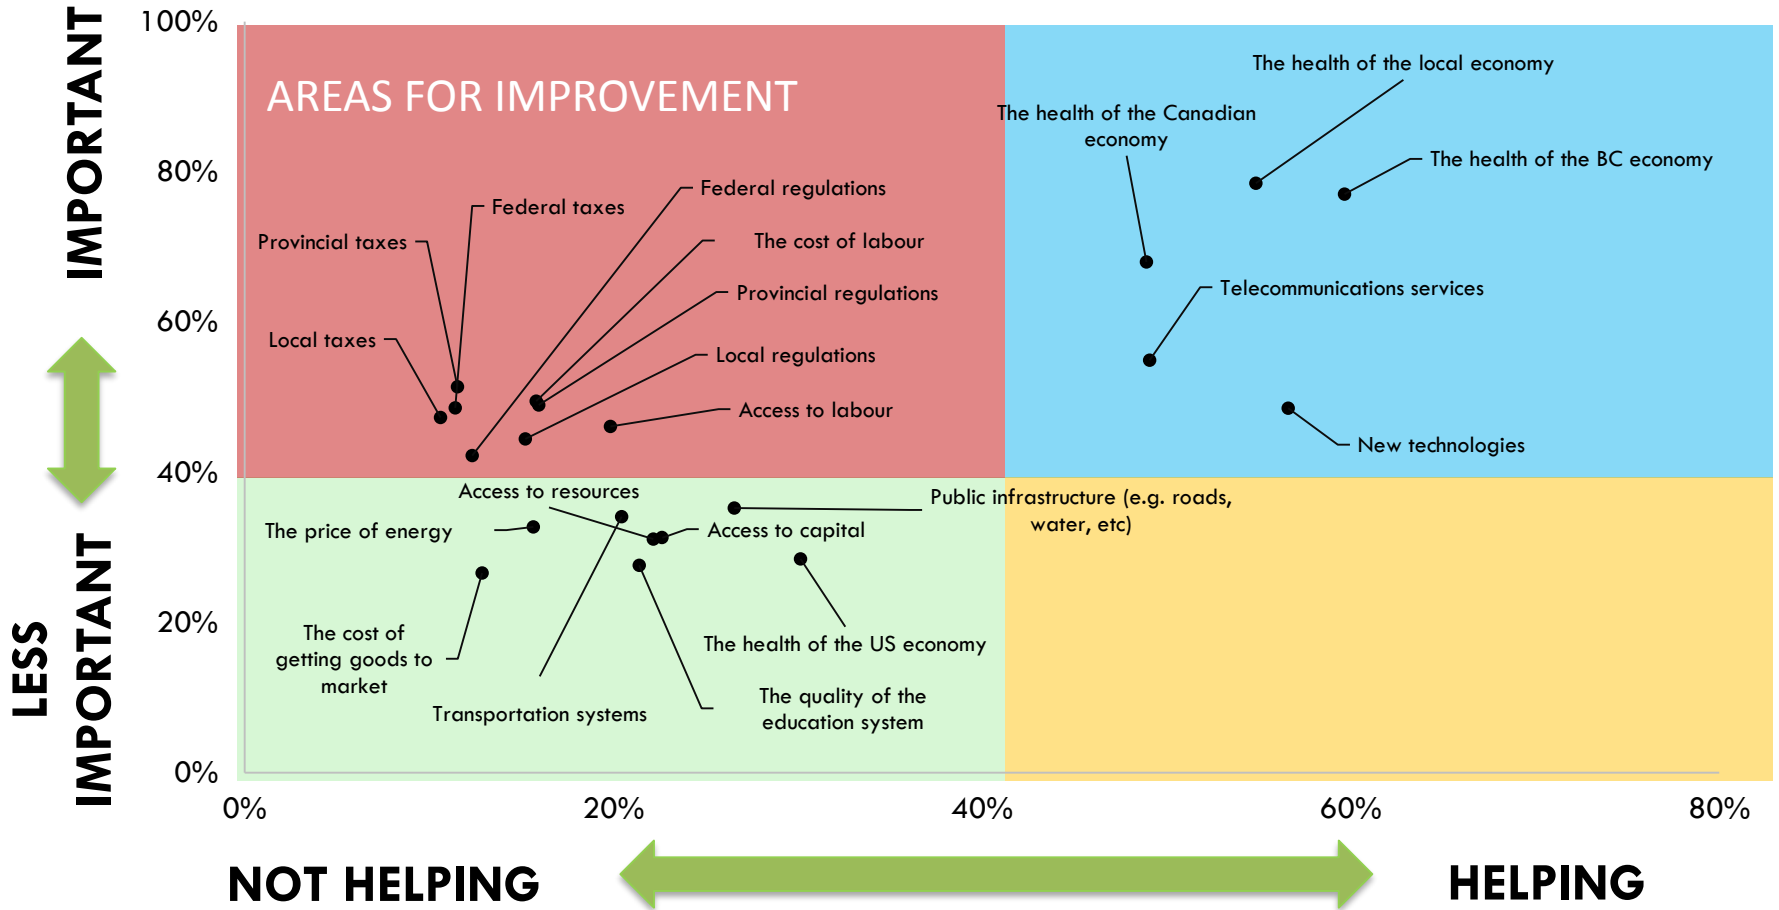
IMPORTANT

100%

80%

60%

40%

20%

0%

LESS IMPORTANT

AREAS FOR IMPROVEMENT

Federal taxes

Federal regulations

Provincial taxes

The cost of labour

Provincial regulations

Local taxes

Local regulations

Access to labour

The health of the local economy

The health of the Canadian economy

The health of the BC economy

Telecommunications services

New technologies

Access to resources

The price of energy

Public infrastructure (e.g. roads, water, etc)

Access to capital

The cost of getting goods to market

The health of the US economy

Transportation systems

The quality of the education system

0%

20%

40%

60%

80%

NOT HELPING

HELPING